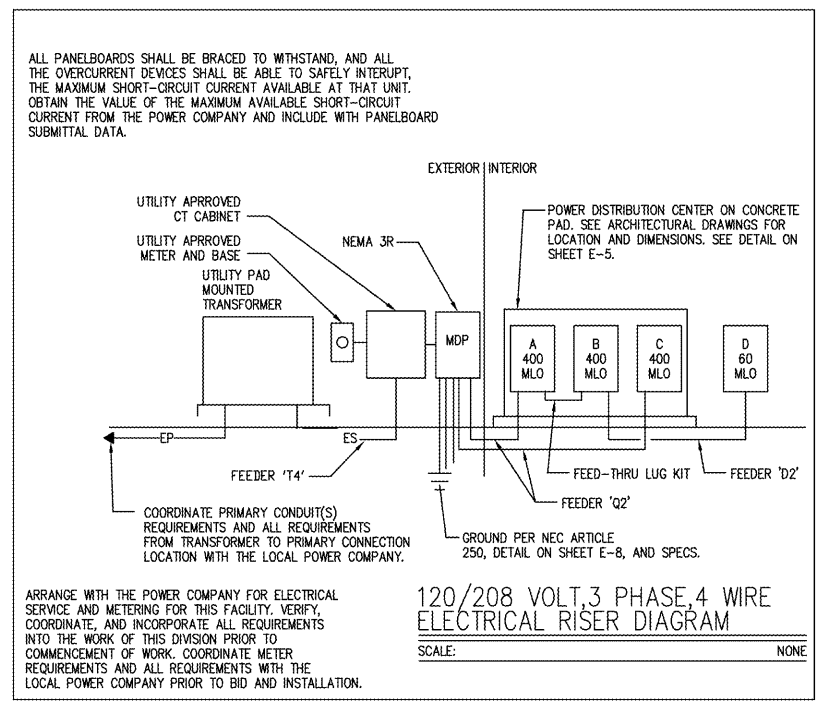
ALL PANELBOARDS SHALL BE BRACED TO WITHSTAND, AND ALL THE OVERCURRENT DEVICES SHALL BE ABLE TO SAFELY INTERUPT, THE MAXIMUM SHORT-CIRCUIT CURRENT AVAILABLE AT THAT UNIT. OBTAIN THE VALUE OF THE MAXIMUM AVAILABLE SHORT-CIRCUIT CURRENT FROM THE POWER COMPANY AND INCLUDE WITH PANELBOARD SUBMITTAL DATA.

EXTERIOR | INTERIOR

UTILITY APRROVED CT CABINET

UTILITY APRROVED METER AND BASE

UTILITY PAD MOUNTED TRANSFORMER

NEMA 3R

POWER DISTRIBUTION CENTER ON CONCRETE PAD. SEE ARCHITECTURAL DRAWINGS FOR LOCATION AND DIMENSIONS. SEE DETAIL ON SHEET E-5.

MDP

A
400
MLO

B
400
MLO

C
400
MLO

D
60
MLO

EP

ES

FEEDER 'T4'

FEED-THRU LUG KIT

FEEDER 'D2'

FEEDER 'Q2'

COORDINATE PRIMARY CONDUIT(S) REQUIREMENTS AND ALL REQUIREMENTS FROM TRANSFORMER TO PRIMARY CONNECTION LOCATION WITH THE LOCAL POWER COMPANY.

GROUND PER NEC ARTICLE 250, DETAIL ON SHEET E-8, AND SPECS.

ARRANGE WITH THE POWER COMPANY FOR ELECTRICAL SERVICE AND METERING FOR THIS FACILITY. VERIFY, COORDINATE, AND INCORPORATE ALL REQUIREMENTS INTO THE WORK OF THIS DIVISION PRIOR TO COMMENCEMENT OF WORK. COORDINATE METER REQUIREMENTS AND ALL REQUIREMENTS WITH THE LOCAL POWER COMPANY PRIOR TO BID AND INSTALLATION.

120/208 VOLT,3 PHASE,4 WIRE
ELECTRICAL RISER DIAGRAM

SCALE: NONE